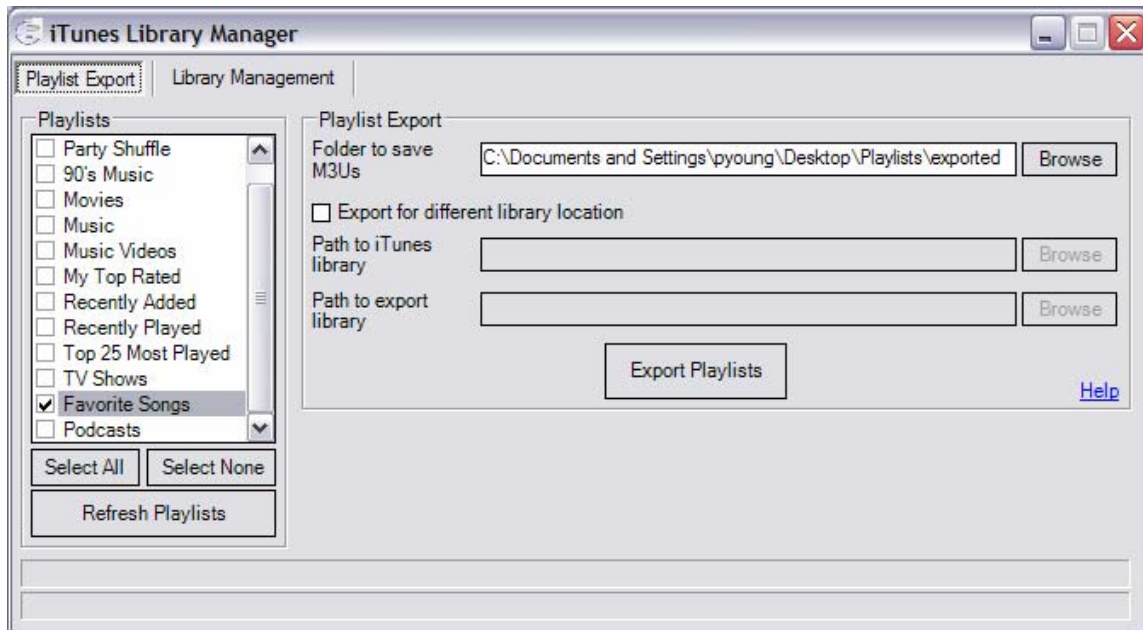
iTunes Library Manager

Playlist Export | Library Management

Playlists
Party Shuffle
90's Music
Movies
Music
Music Videos
My Top Rated
Recently Added
Recently Played
Top 25 Most Played
TV Shows
Favorite Songs
Podcasts

Select All | Select None

Refresh Playlists

Playlist Export
Folder to save M3Us | C:\Documents and Settings\pyoung\Desktop\Playlists\exported | Browse

Export for different library location

Path to iTunes library | Browse

Path to export library | Browse

Export Playlists

Help